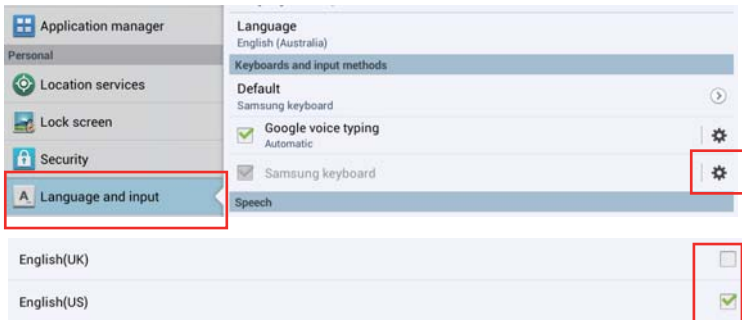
Application manager
Personal
Location services
Lock screen
Security
Language and input

Language
English (Australia)
Keyboards and input methods
Default
Samsung keyboard
Google voice typing
Automatic
Samsung keyboard
Speech

English(UK)
English(US)